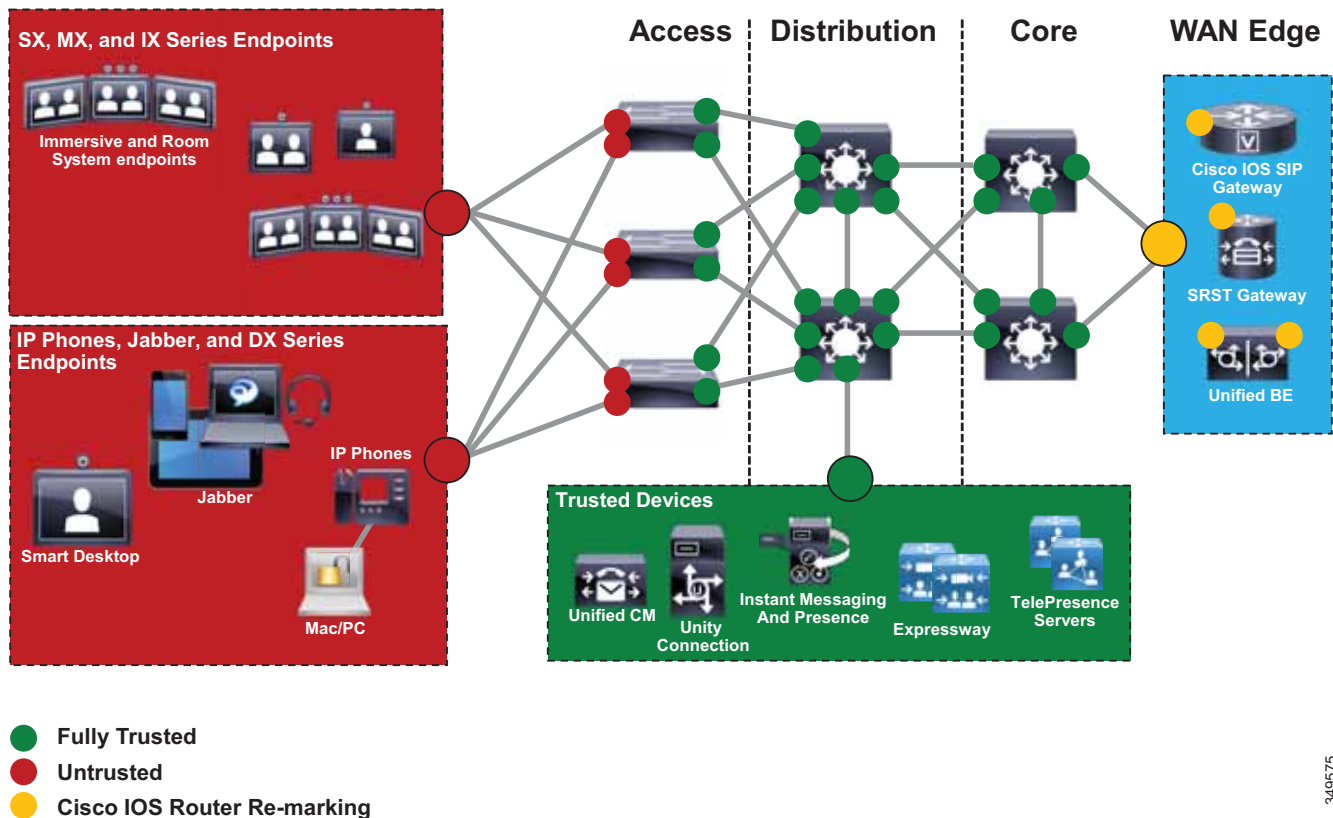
Access

Distribution

Core

WAN Edge

SX, MX, and IX Series Endpoints

Immersive and Room System endpoints

IP Phones, Jabber, and DX Series Endpoints

Jabber

IP Phones

Smart Desktop

Mac/PC

Cisco IOS SIP Gateway

SRST Gateway

Unified BE

Trusted Devices

Unified CM

Unity Connection

Instant Messaging And Presence

Expressway

TelePresence Servers

Fully Trusted

Untrusted

Cisco IOS Router Re-marking

349575